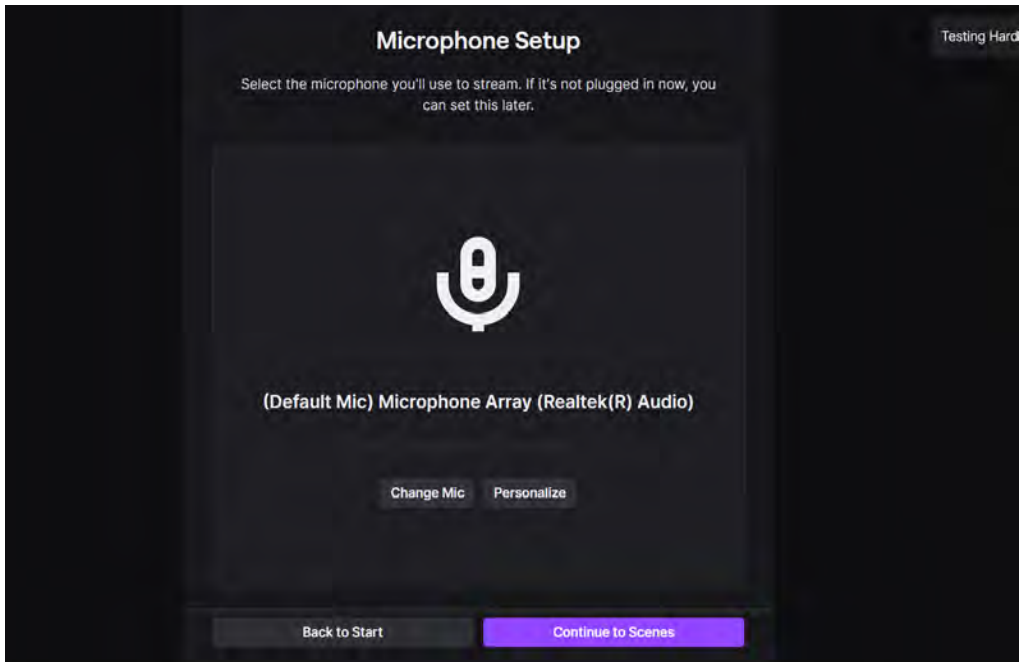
Microphone Setup

Select the microphone you'll use to stream. If it's not plugged in now, you can set this later.

Testing Hard

(Default Mic) Microphone Array (Realtek(R) Audio)

Change Mic

Personalize

Back to Start

Continue to Scenes